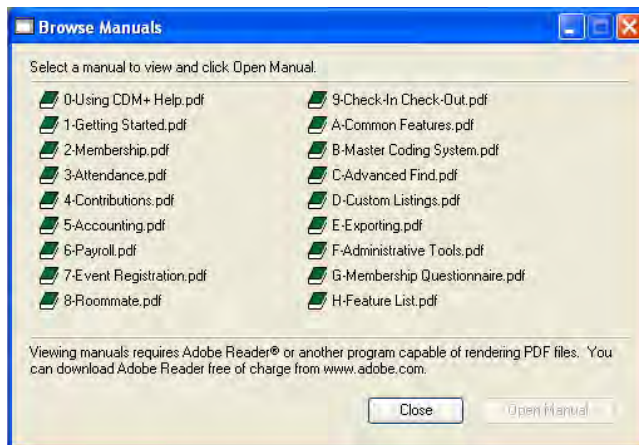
Browse Manuals

Select a manual to view and click Open Manual.

0-Using CDM+ Help.pdf
1-Getting Started.pdf
2-Membership.pdf
3-Attendance.pdf
4-Contributions.pdf
5-Accounting.pdf
6-Payroll.pdf
7-Event Registration.pdf
8-Roommate.pdf

9-Check-In Check-Out.pdf
A-Common Features.pdf
B-Master Coding System.pdf
C-Advanced Find.pdf
D-Custom Listings.pdf
E-Exporting.pdf
F-Administrative Tools.pdf
G-Membership Questionnaire.pdf
H-Feature List.pdf

Viewing manuals requires Adobe Reader® or another program capable of rendering PDF files. You can download Adobe Reader free of charge from www.adobe.com.

Close
Open Manual